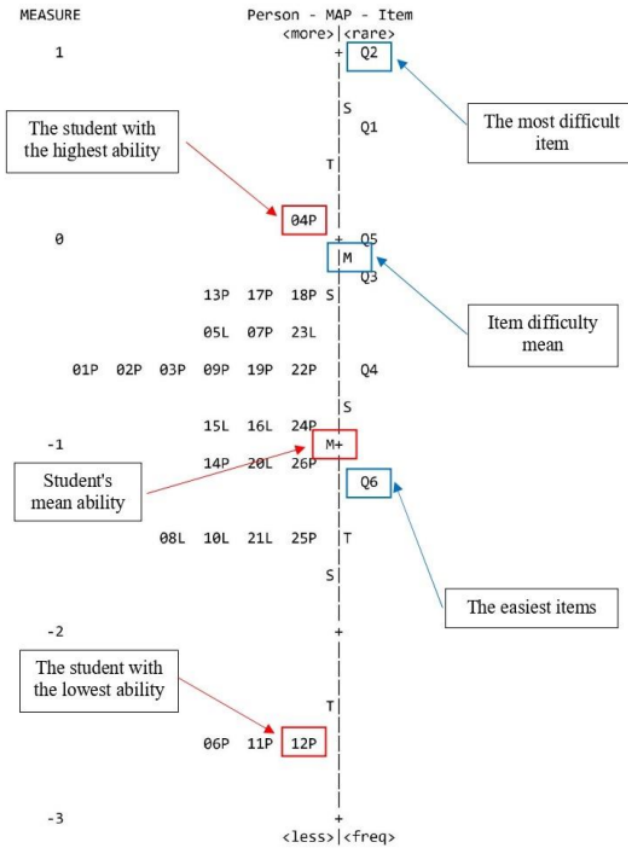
MEASURE Person - MAP - Item
<more>|<rare>

1 + Q2

The most difficult item

S Q1

The student with the highest ability

T

04P

0 + Q5
M
Q3

Item difficulty mean

13P 17P 18P S

05L 07P 23L

01P 02P 03P 09P 19P 22P Q4

S

15L 16L 24P

-1 M+

14P 20L 26P

Student's mean ability

Q6

08L 10L 21L 25P T

S

The easiest items

-2 +

The student with the lowest ability

T

06P 11P 12P

-3 +
<less>|<freq>